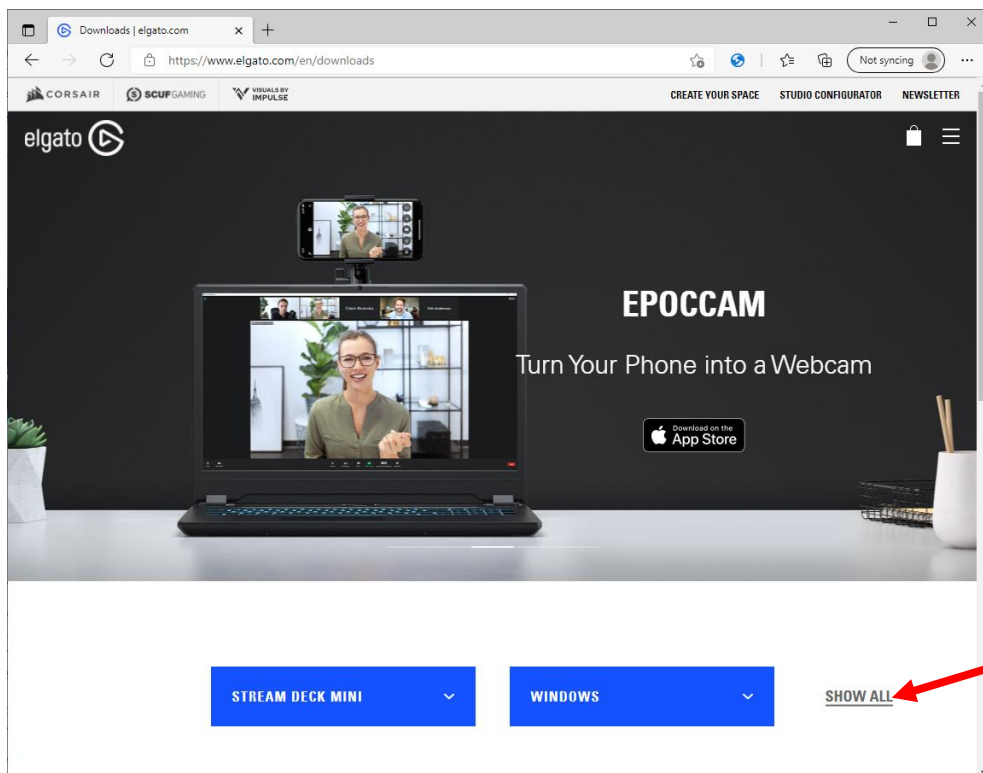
Downloads | elgato.com

https://www.elgato.com/en/downloads

Not syncing

CORSAIR SCUFGAMING VISUALS BY IMPULSE

CREATE YOUR SPACE STUDIO CONFIGURATOR NEWSLETTER

elgato

EPOCCAM

Turn Your Phone into a Webcam

Download on the App Store

STREAM DECK MINI

WINDOWS

SHOW ALL